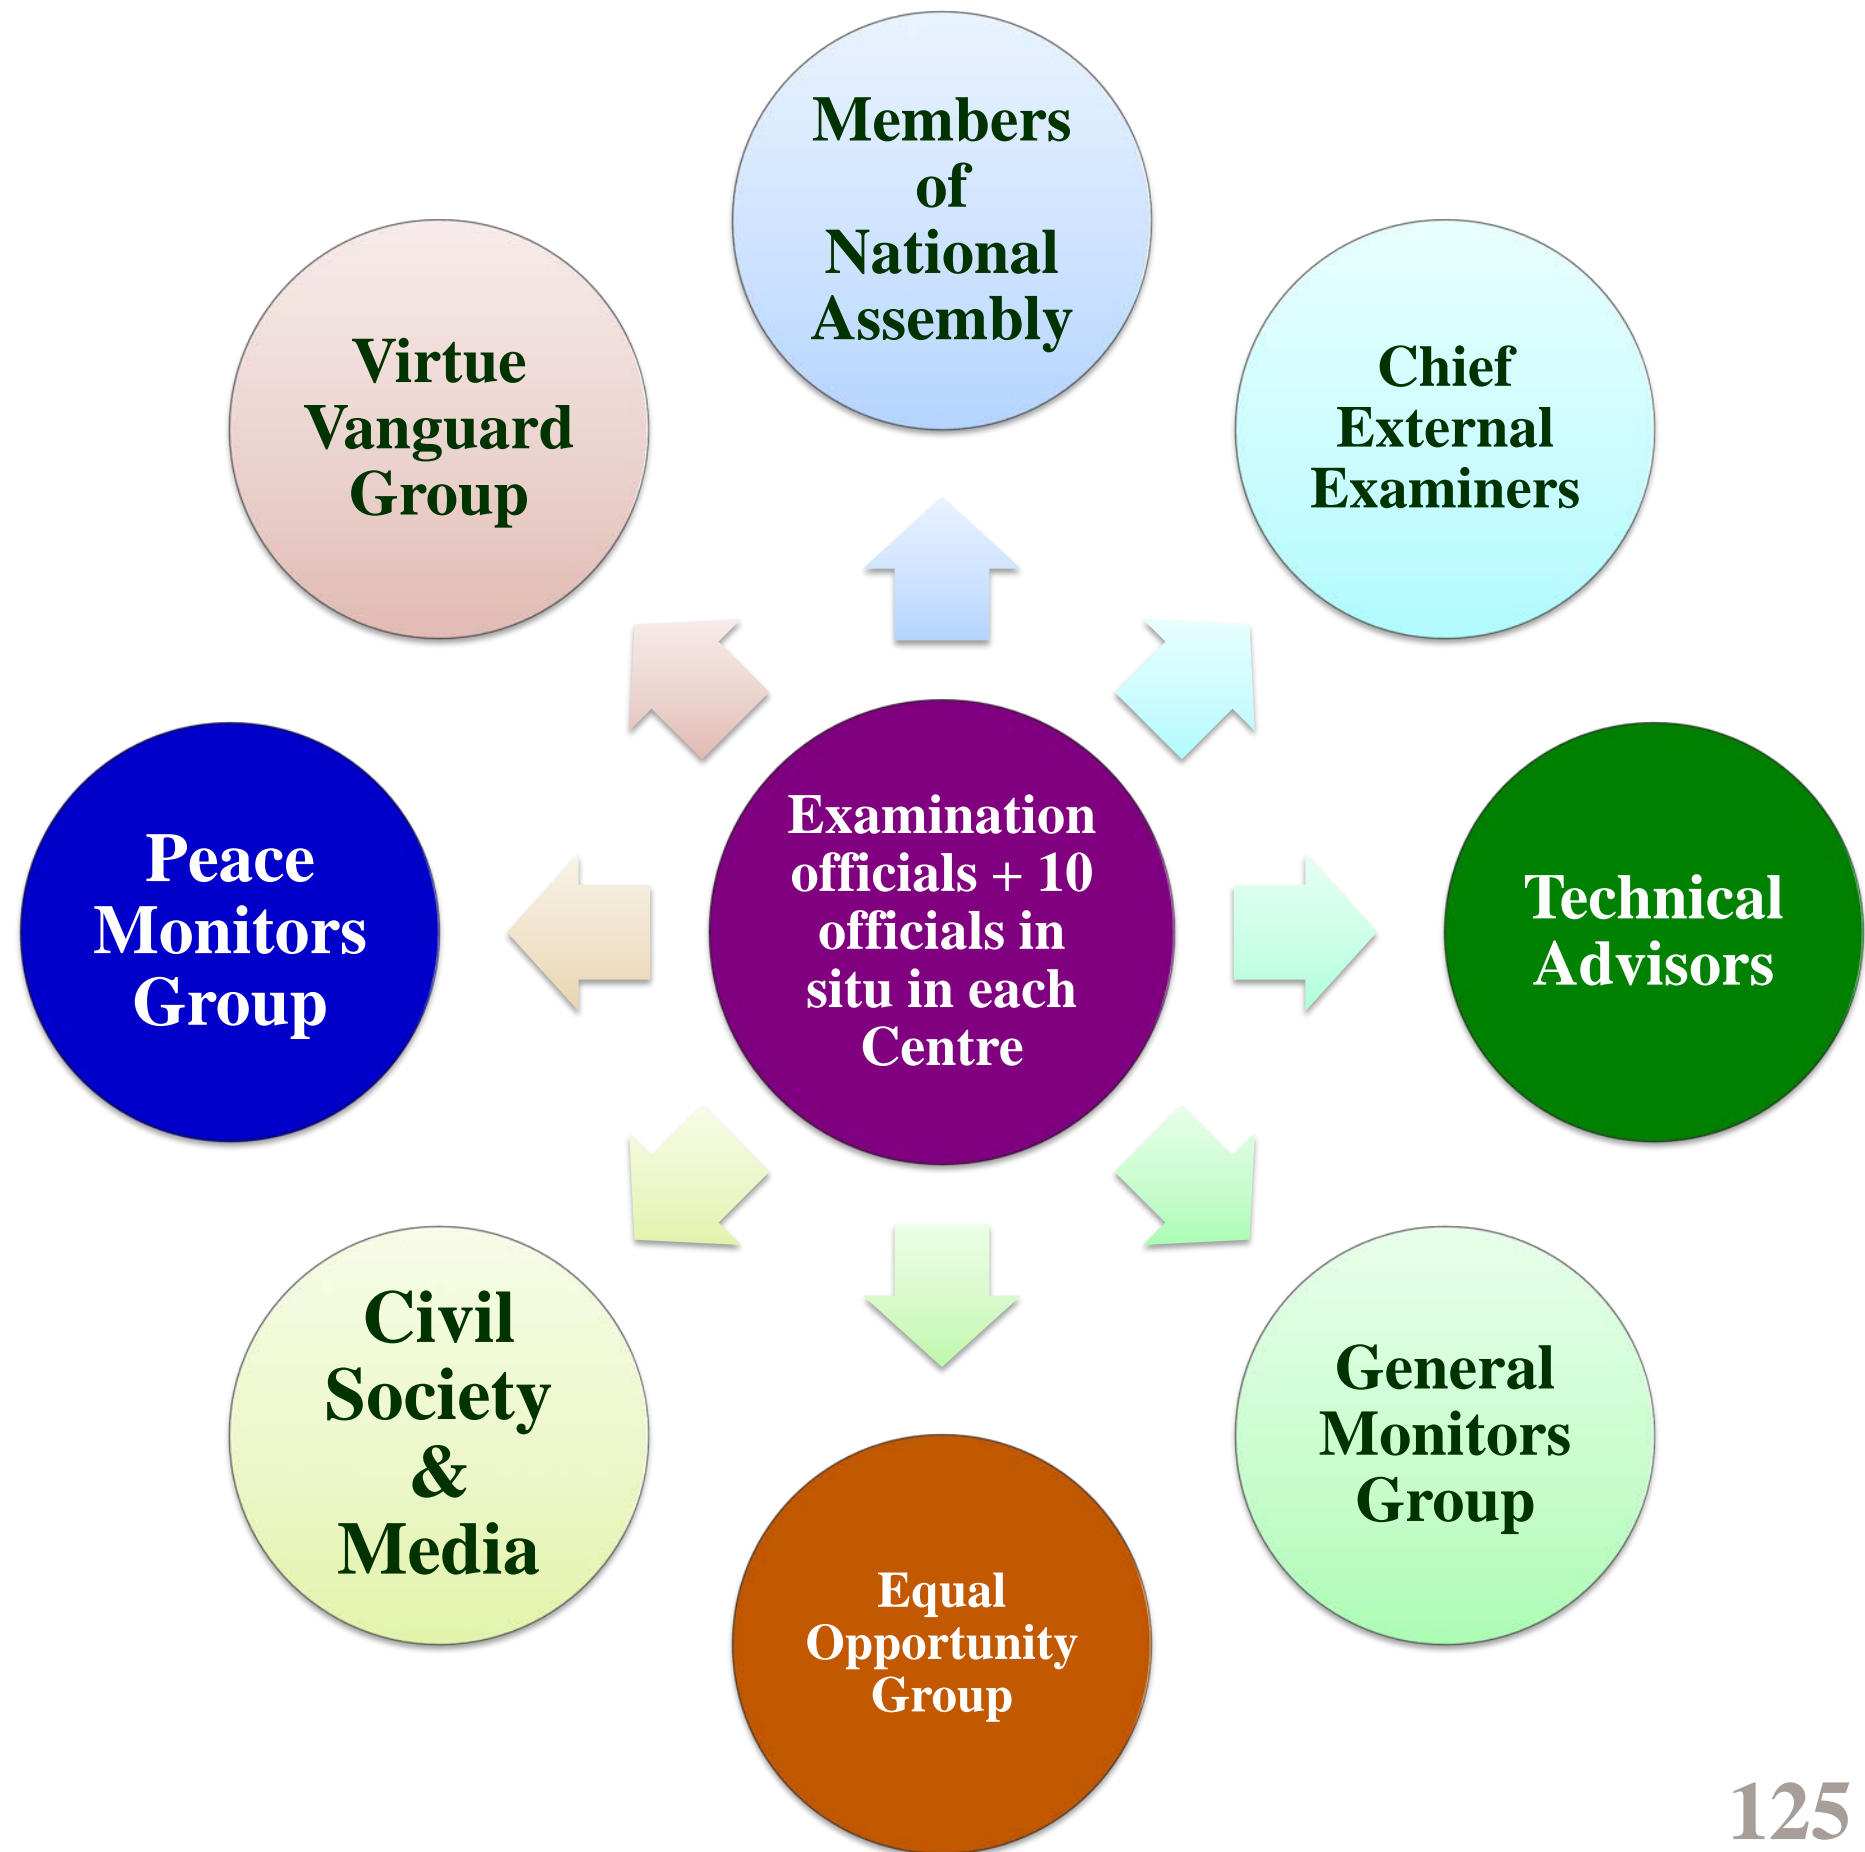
Examination officials + 10 officials in situ in each Centre

Members of National Assembly

Chief External Examiners

Technical Advisors

General Monitors Group

Equal Opportunity Group

Civil Society & Media

Peace Monitors Group

Virtue Vanguard Group

125